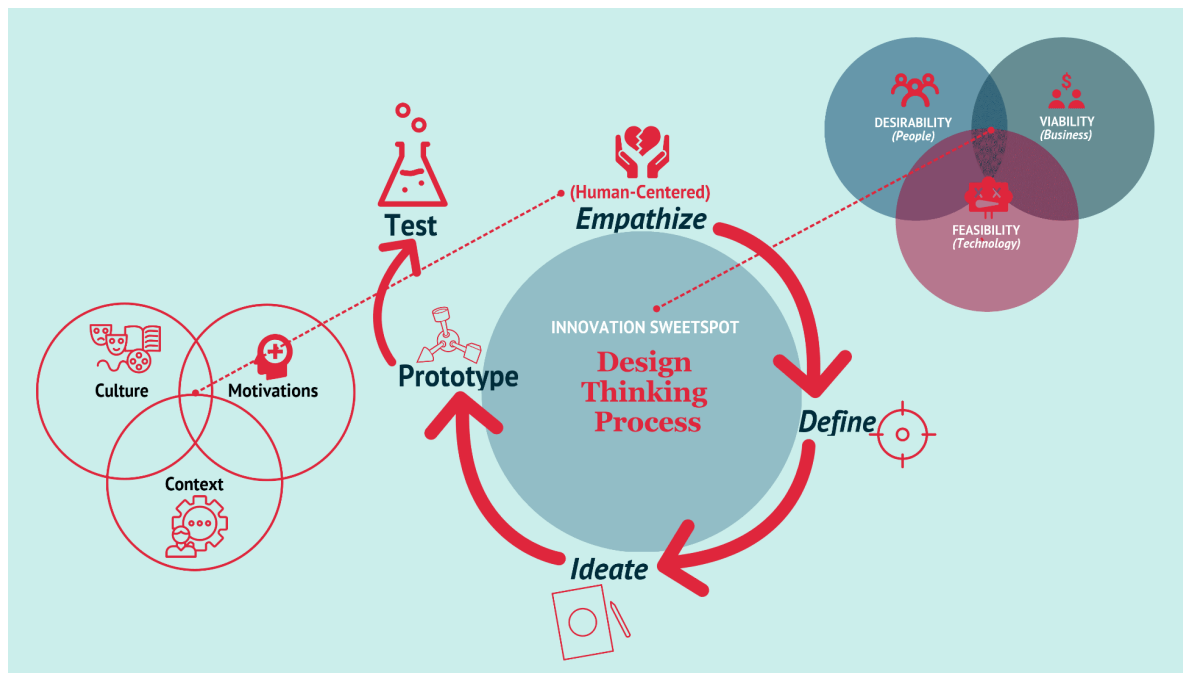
DESIRABILITY
(People)

VIABILITY
(Business)

FEASIBILITY
(Technology)

Test

(Human-Centered)
Empathize

INNOVATION SWEETSPOT

Design Thinking Process

Culture

Motivations

Context

Prototype

Define

Ideate